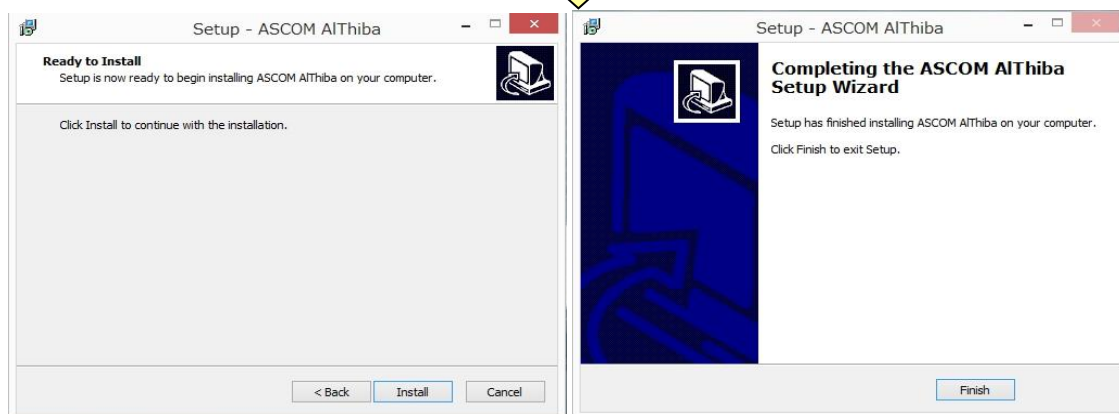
Setup - ASCOM AlThiba

Ready to Install
Setup is now ready to begin installing ASCOM AlThiba on your computer.

Click Install to continue with the installation.

< Back
Install
Cancel

Setup - ASCOM AlThiba

Completing the ASCOM AlThiba Setup Wizard

Setup has finished installing ASCOM AlThiba on your computer.

Click Finish to exit Setup.

Finish